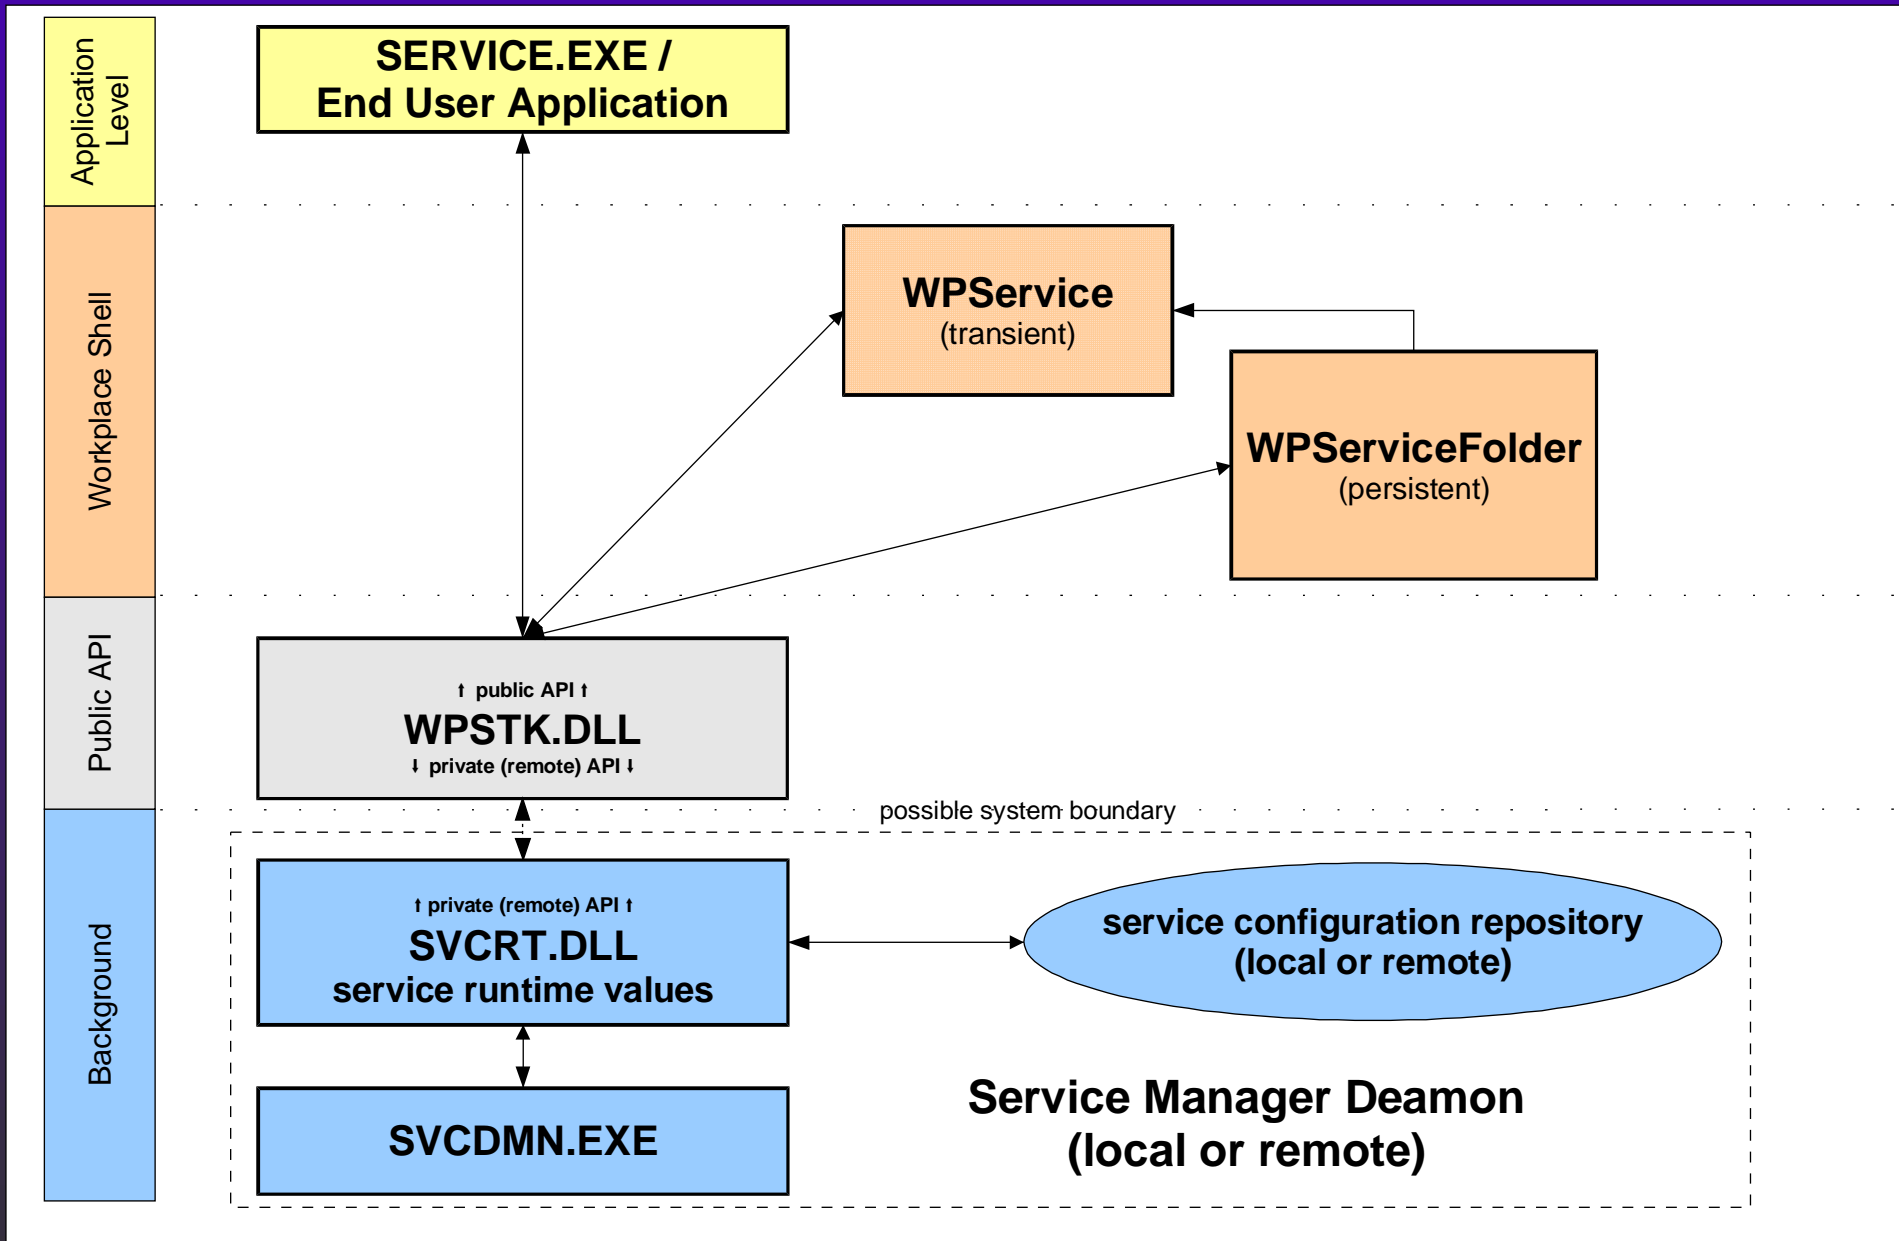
Application Level

SERVICE.EXE /
End User Application

Workplace Shell

WPService
(transient)

WPServiceFolder
(persistent)

Public API

↑ public API ↑
WPSTK.DLL
↓ private (remote) API ↓

possible system boundary

Background

↑ private (remote) API ↑
SVCRT.DLL
service runtime values

service configuration repository
(local or remote)

SVCDMN.EXE

Service Manager Deamon
(local or remote)